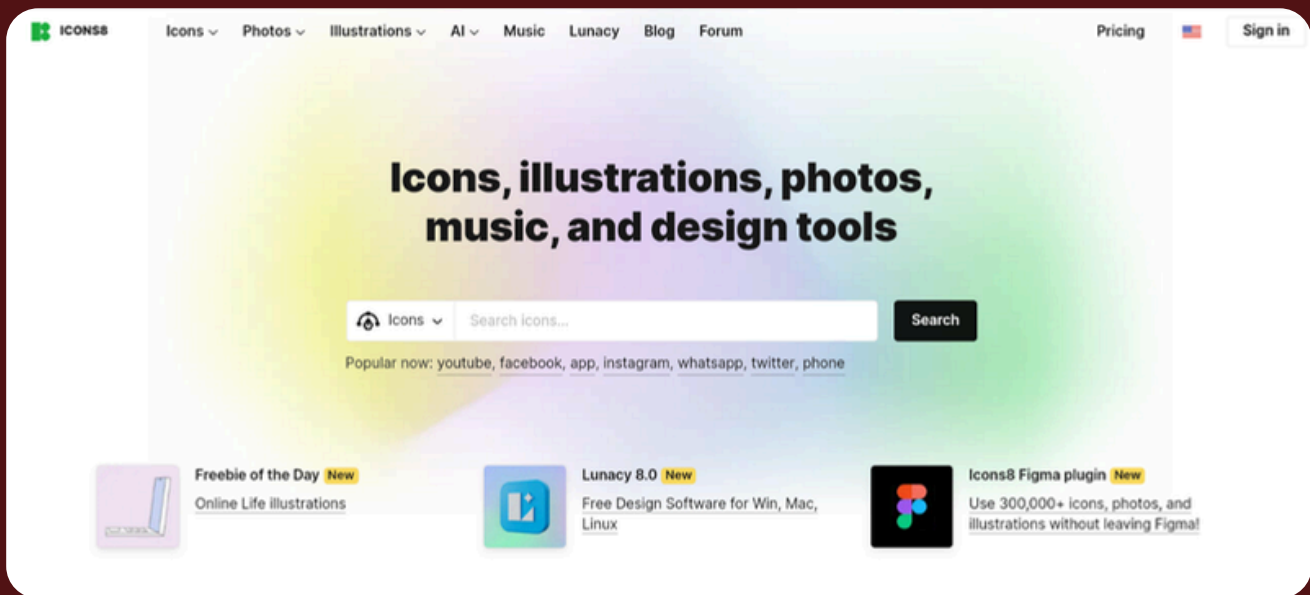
ICONS8 Icons Photos Illustrations AI Music Lunacy Blog Forum Pricing Sign in

Icons, illustrations, photos, music, and design tools

Icons Search icons... Search

Popular now: youtube, facebook, app, instagram, whatsapp, twitter, phone

Freebie of the Day New
Online Life illustrations

Lunacy 8.0 New
Free Design Software for Win, Mac, Linux

Icons8 Figma plugin New
Use 300,000+ icons, photos, and illustrations without leaving Figma!